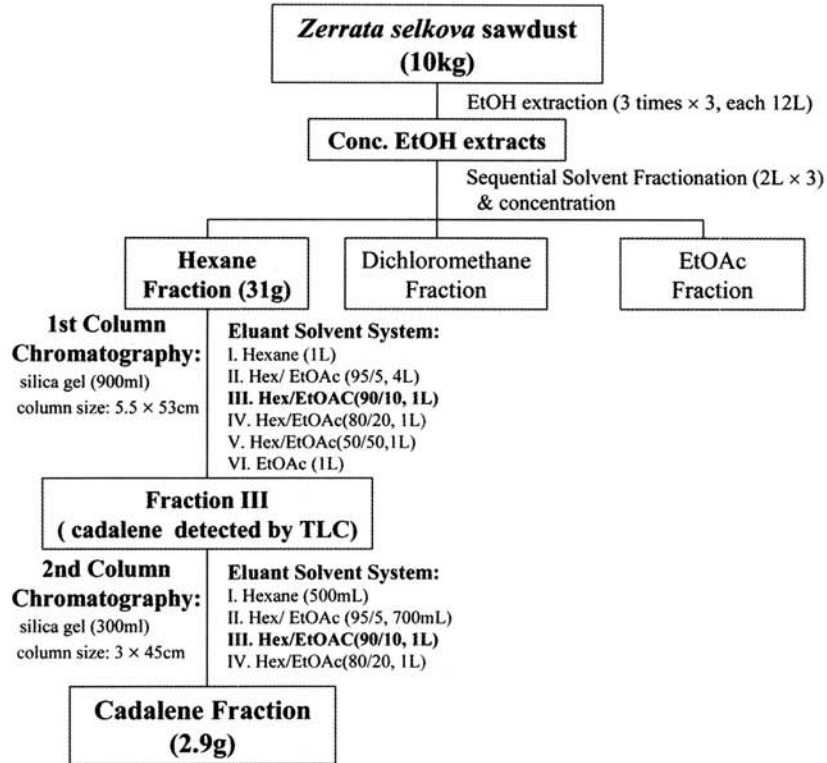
Zerrata selkova sawdust (10kg)

EtOH extraction (3 times × 3, each 12L)

Conc. EtOH extracts

Sequential Solvent Fractionation (2L × 3) & concentration

Hexane Fraction (31g)

Dichloromethane Fraction

EtOAc Fraction

1st Column Chromatography:
silica gel (900ml)
column size: 5.5 × 53cm

Eluant Solvent System:
I. Hexane (1L)
II. Hex/ EtOAc (95/5, 4L)
III. Hex/EtOAC(90/10, 1L)
IV. Hex/EtOAc(80/20, 1L)
V. Hex/EtOAc(50/50,1L)
VI. EtOAc (1L)

Fraction III
( cadalene detected by TLC)

2nd Column Chromatography:
silica gel (300ml)
column size: 3 × 45cm

Eluant Solvent System:
I. Hexane (500mL)
II. Hex/ EtOAc (95/5, 700mL)
III. Hex/EtOAC(90/10, 1L)
IV. Hex/EtOAc(80/20, 1L)

Cadalene Fraction
(2.9g)